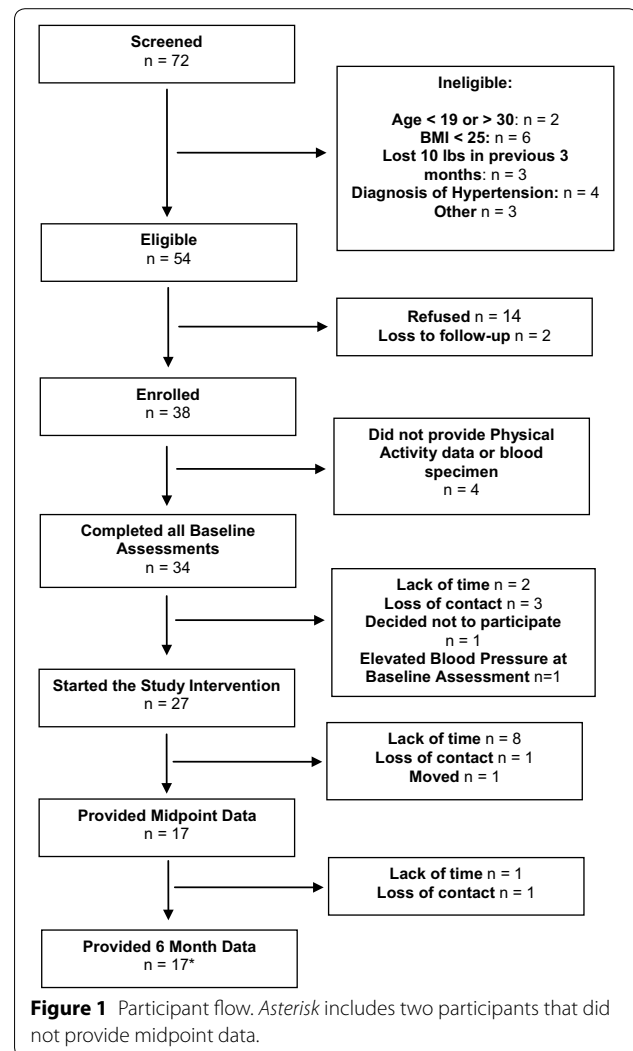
Screened
n = 72

Ineligible:

Age < 19 or > 30: n = 2
BMI < 25: n = 6
Lost 10 lbs in previous 3 months: n = 3
Diagnosis of Hypertension: n = 4
Other n = 3

Eligible
n = 54

Refused n = 14
Loss to follow-up n = 2

Enrolled
n = 38

Did not provide Physical Activity data or blood specimen
n = 4

Completed all Baseline Assessments
n = 34

Lack of time n = 2
Loss of contact n = 3
Decided not to participate n = 1
Elevated Blood Pressure at Baseline Assessment n=1

Started the Study Intervention
n = 27

Lack of time n = 8
Loss of contact n = 1
Moved n = 1

Provided Midpoint Data
n = 17

Lack of time n = 1
Loss of contact n = 1

Provided 6 Month Data
n = 17*

**Figure 1** Participant flow. *Asterisk* includes two participants that did not provide midpoint data.